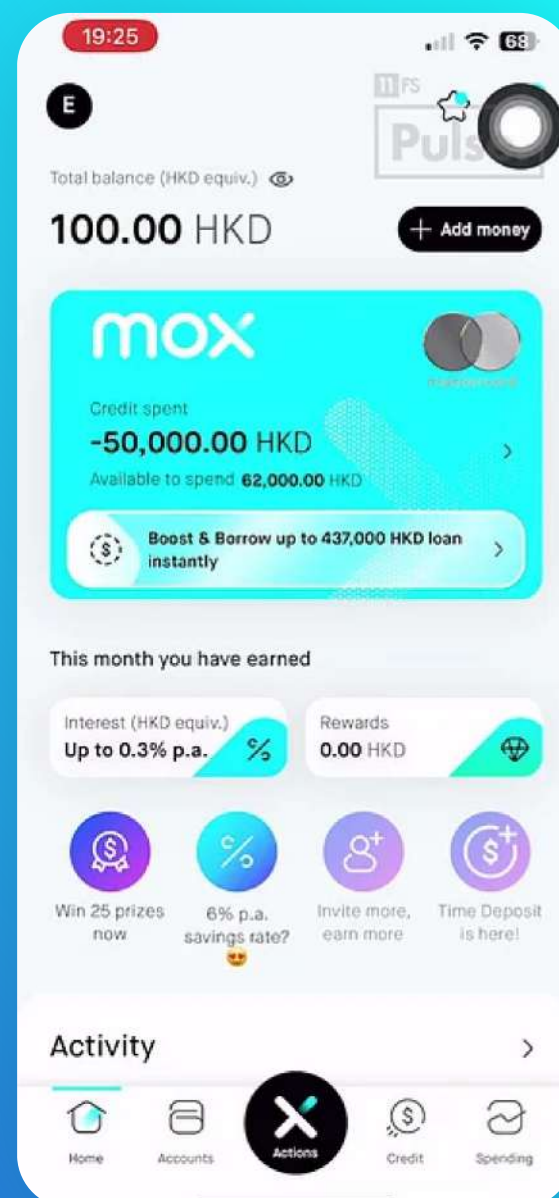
19:25

68

E

11FS Puls

Total balance (HKD equiv.)

100.00 HKD

+ Add money

mox

mastercard

Credit spent

-50,000.00 HKD

Available to spend 62,000.00 HKD

Boost & Borrow up to 437,000 HKD loan instantly

This month you have earned

Interest (HKD equiv.)
Up to 0.3% p.a.

Rewards
0.00 HKD

Win 25 prizes now

6% p.a. savings rate? 😍

Invite more, earn more

Time Deposit is here!

Activity

Home

Accounts

Actions

Credit

Spending